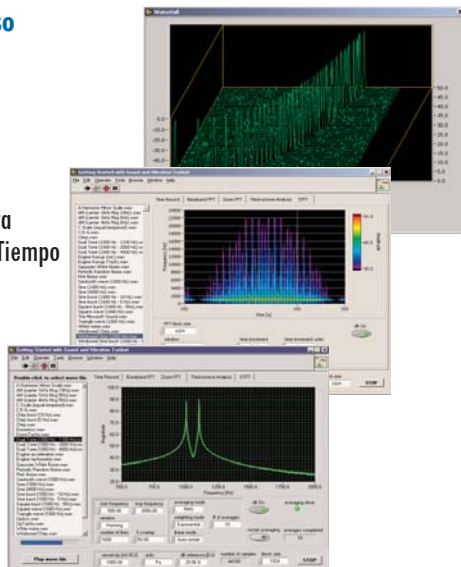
so

a
Tiempo

Waterfall

-50.0
-60.0
-70.0
-80.0
-90.0
-100.0
-110.0

5.0
0.0
-5.0
-10.0

Getting Started with Sound and Vibration Toolkit

File Edit Operate Tools Browse Window Help

Time Record
Baseband FFT
Zoom FFT
Third-octave Analysis
STFT

Time [s]

Frequency [Hz]

Getting Started with Sound and Vibration Toolkit

File Edit Operate Tools Browse Window Help

Double-click to select wave file

Time Record
Baseband FFT
Zoom FFT
Third-octave Analysis
STFT

Frequency [Hz]

Magnitude

start frequency
stop frequency
averaging mode
weighting mode
# of averages
window
Hanning
number of lines
Exponential
linear mode
Auto-restart
restart averaging
averaging done
averages completed
number of samples
block size
1024

Play wave file

STOP